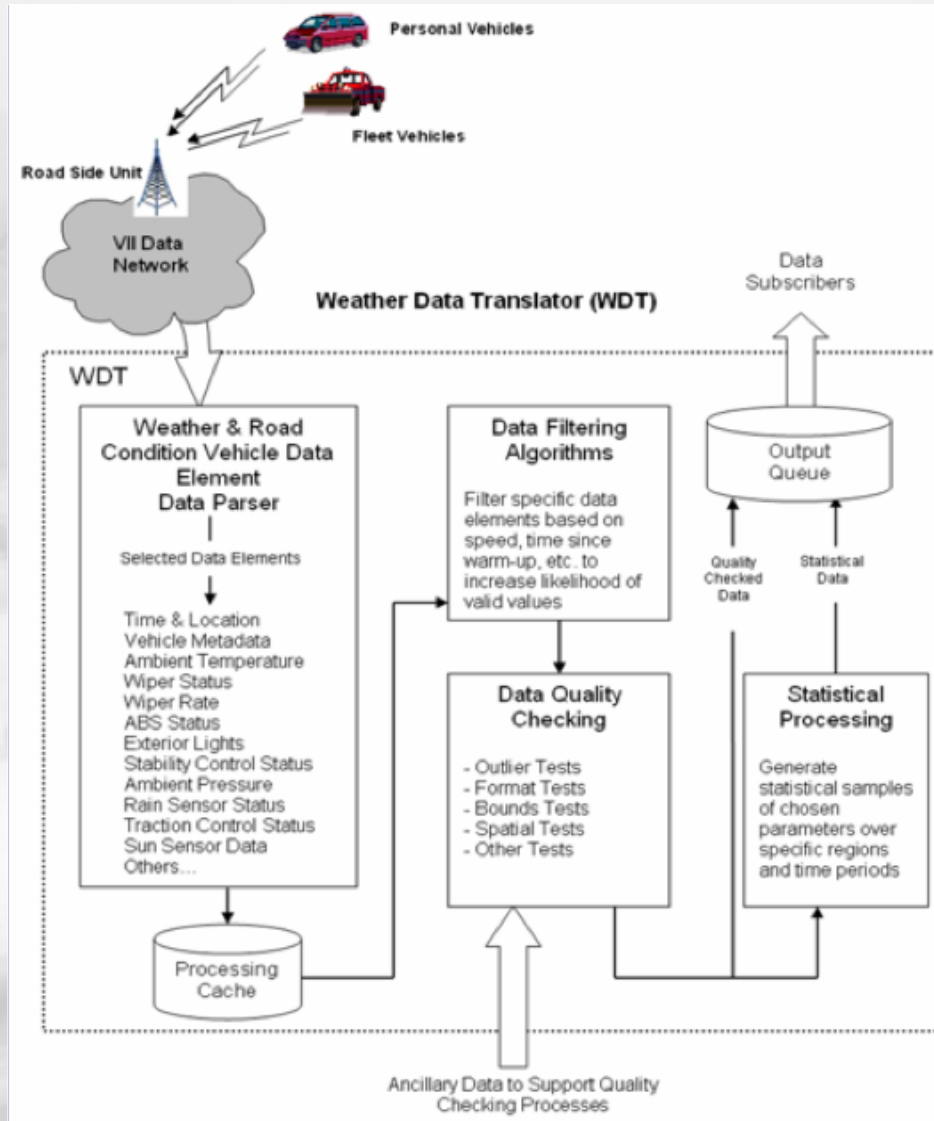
Personal Vehicles

Fleet Vehicles

Road Side Unit

VII Data Network

Data Subscribers

Weather Data Translator (WDT)

WDT

Weather & Road Condition Vehicle Data Element Data Parser

Selected Data Elements

Time & Location
Vehicle Metadata
Ambient Temperature
Wiper Status
Wiper Rate
ABS Status
Exterior Lights
Stability Control Status
Ambient Pressure
Rain Sensor Status
Traction Control Status
Sun Sensor Data
Others...

Processing Cache

Data Filtering Algorithms

Filter specific data elements based on speed, time since warm-up, etc. to increase likelihood of valid values

Data Quality Checking

- Outlier Tests
- Format Tests
- Bounds Tests
- Spatial Tests
- Other Tests

Output Queue

Quality Checked Data

Statistical Data

Statistical Processing

Generate statistical samples of chosen parameters over specific regions and time periods

Ancillary Data to Support Quality Checking Processes